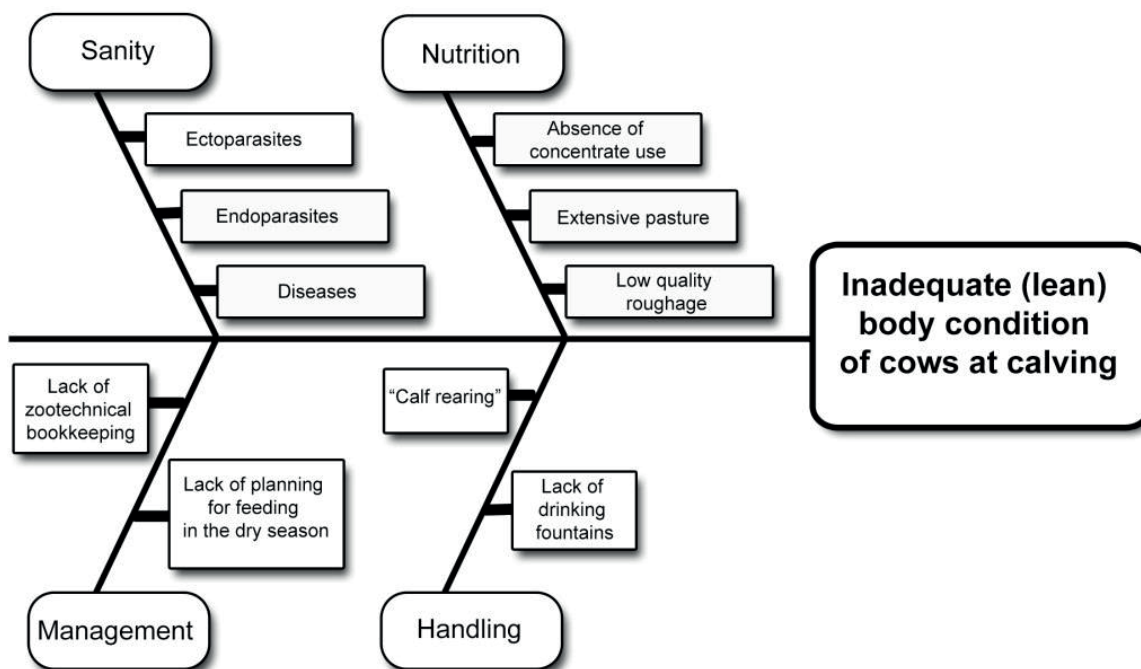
Sanity

Ectoparasites

Endoparasites

Diseases

Nutrition

Absence of concentrate use

Extensive pasture

Low quality roughage

Inadequate (lean) body condition of cows at calving

Lack of zootechnical bookkeeping

Lack of planning for feeding in the dry season

Management

"Calf rearing"

Lack of drinking fountains

Handling